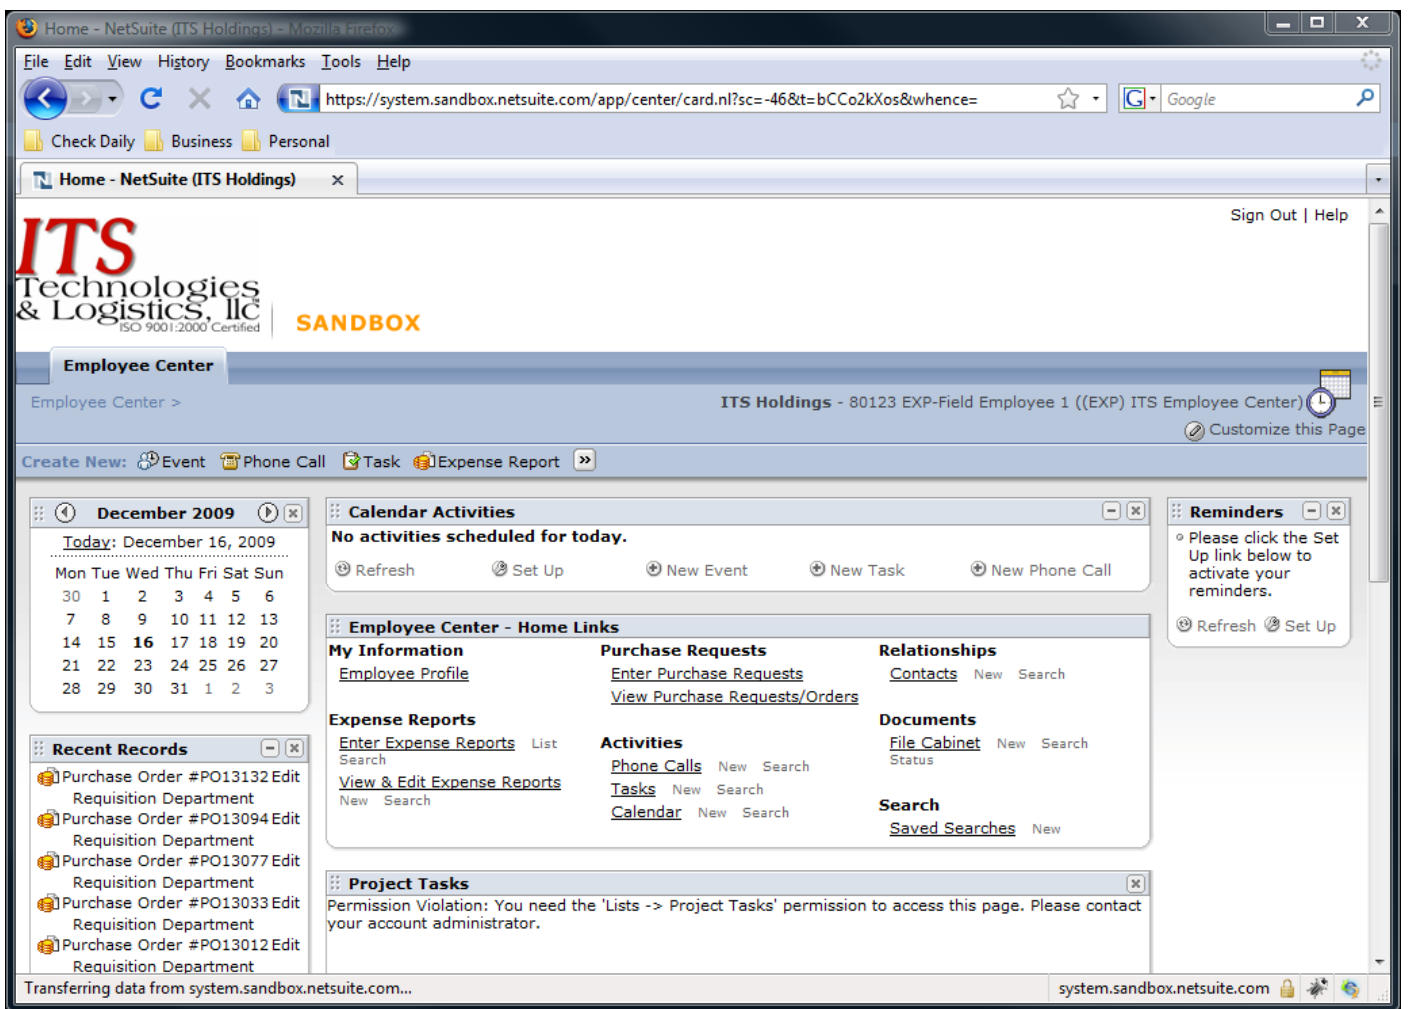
Home - NetSuite (ITS Holdings) - Mozilla Firefox

File Edit View History Bookmarks Tools Help

https://system.sandbox.netsuite.com/app/center/card.nl?sc=-46&t=bCCo2kXos&whence=

Google

Check Daily Business Personal

Home - NetSuite (ITS Holdings)

Sign Out | Help

ITS Technologies & Logistics, llc ISO 9001:2000 Certified

SANDBOX

Employee Center

Employee Center >

ITS Holdings - 80123 EXP-Field Employee 1 ((EXP) ITS Employee Center)

Customize this Page

Create New: Event Phone Call Task Expense Report

December 2009

Today: December 16, 2009

| Mon | Tue | Wed | Thu | Fri | Sat | Sun |
|---|---|---|---|---|---|---|
| 30 | 1 | 2 | 3 | 4 | 5 | 6 |
| 7 | 8 | 9 | 10 | 11 | 12 | 13 |
| 14 | 15 | 16 | 17 | 18 | 19 | 20 |
| 21 | 22 | 23 | 24 | 25 | 26 | 27 |
| 28 | 29 | 30 | 31 | 1 | 2 | 3 |

Recent Records

Purchase Order #PO13132 Edit Requisition Department
Purchase Order #PO13094 Edit Requisition Department
Purchase Order #PO13077 Edit Requisition Department
Purchase Order #PO13033 Edit Requisition Department
Purchase Order #PO13012 Edit Requisition Department

Calendar Activities

No activities scheduled for today.

Refresh Set Up New Event New Task New Phone Call

Employee Center - Home Links

My Information
Employee Profile

Expense Reports
Enter Expense Reports List Search
View & Edit Expense Reports New Search

Purchase Requests
Enter Purchase Requests
View Purchase Requests/Orders

Activities
Phone Calls New Search
Tasks New Search
Calendar New Search

Relationships
Contacts New Search

Documents
File Cabinet New Search Status

Search
Saved Searches New

Project Tasks

Permission Violation: You need the 'Lists -> Project Tasks' permission to access this page. Please contact your account administrator.

Reminders

Please click the Set Up link below to activate your reminders.

Refresh Set Up

Transferring data from system.sandbox.netsuite.com...

system.sandbox.netsuite.com